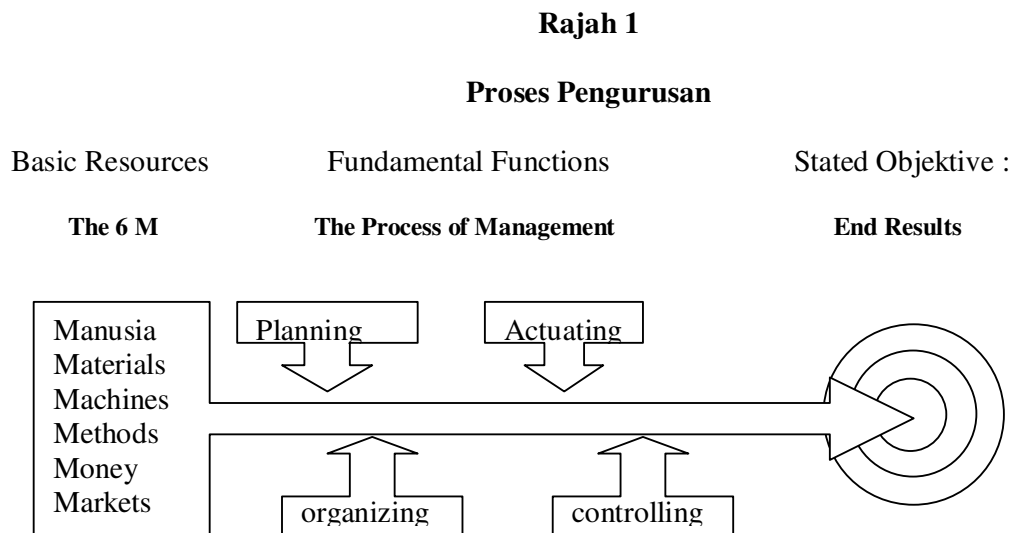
Rajah 1

Proses Pengurusan

Basic Resources

The 6 M

Fundamental Functions

The Process of Management

Stated Objektive :

End Results

Manusia
Materials
Machines
Methods
Money
Markets

Planning

Actuating

organizing

controlling